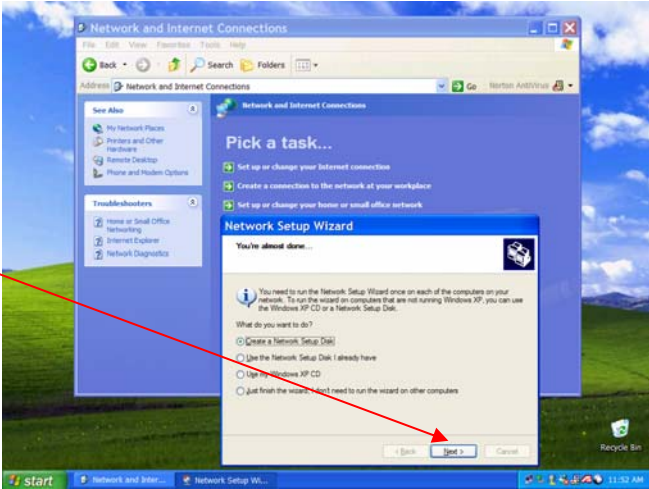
Network and Internet Connections

File Edit View Favorites Tools Help

Back Search Folders

Address Network and Internet Connections Go Norton AntiVirus

See Also

My Network Places
Printers and Other Hardware
Remote Desktop
Phone and Modem Options

Troubleshooters

Home or Small Office Networking
Internet Explorer
Network Diagnostics

Network and Internet Connections

Pick a task...

Set up or change your Internet connection
Create a connection to the network at your workplace
Set up or change your home or small office network

Network Setup Wizard

You're almost done...

You need to run the Network Setup Wizard once on each of the computers on your network. To run the wizard on computers that are not running Windows XP, you can use the Windows XP CD or a Network Setup Disk.

What do you want to do?

Create a Network Setup Disk
Use the Network Setup Disk I already have
Use my Windows XP CD
Just finish the wizard; I don't need to run the wizard on other computers

< Back Next > Cancel

Recycle Bin

start Network and Inter... Network Setup Wi... 11:52 AM